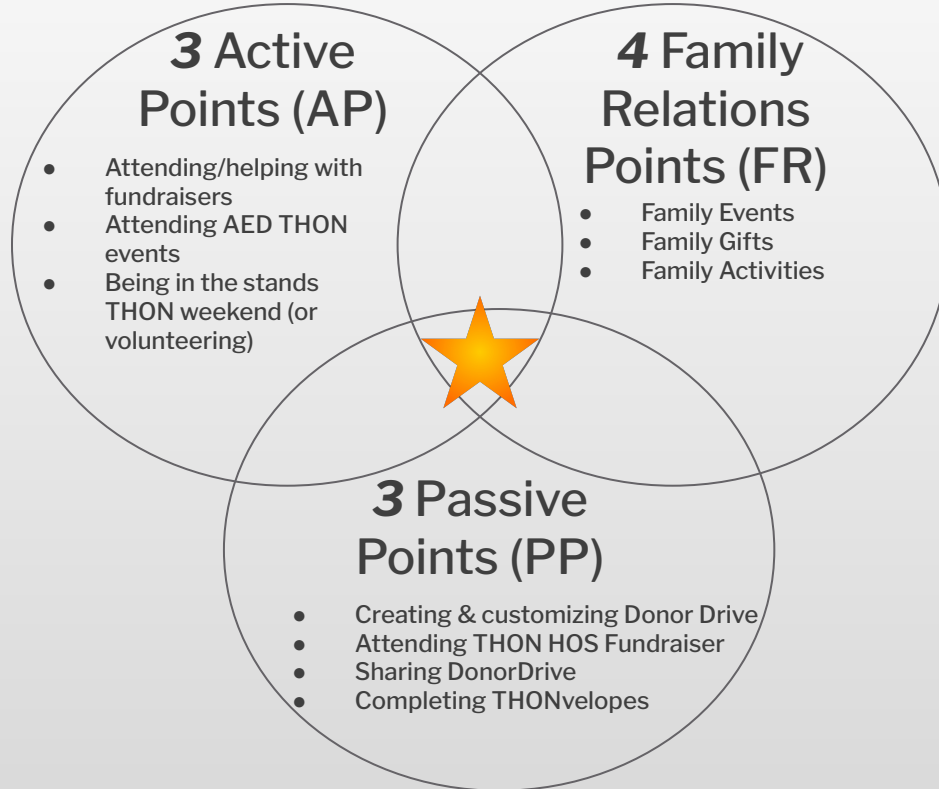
**3** Active Points (AP)

- Attending/helping with fundraisers
- Attending AED THON events
- Being in the stands THON weekend (or volunteering)

**4** Family Relations Points (FR)

- Family Events
- Family Gifts
- Family Activities

**3** Passive Points (PP)

- Creating & customizing Donor Drive
- Attending THON HOS Fundraiser
- Sharing DonorDrive
- Completing THONvelopes